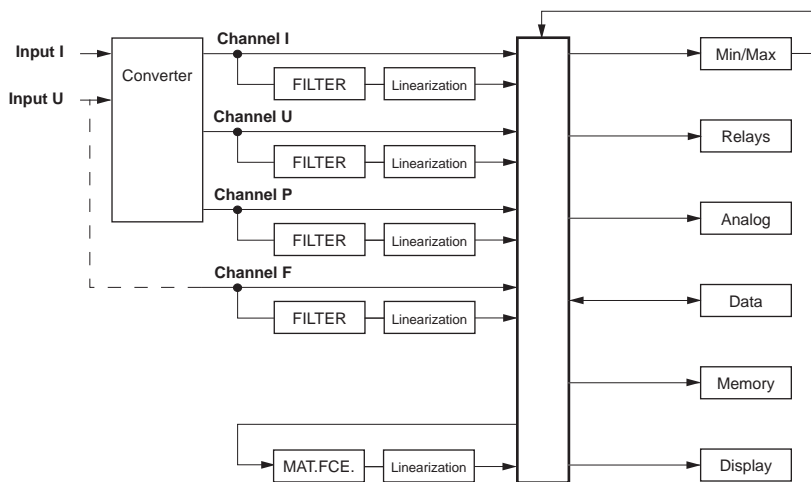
Input I

Input U

Converter

Channel I

FILTER

Linearization

Channel U

FILTER

Linearization

Channel P

FILTER

Linearization

Channel F

FILTER

Linearization

MAT.FCE.

Linearization

Min/Max

Relays

Analog

Data

Memory

Display